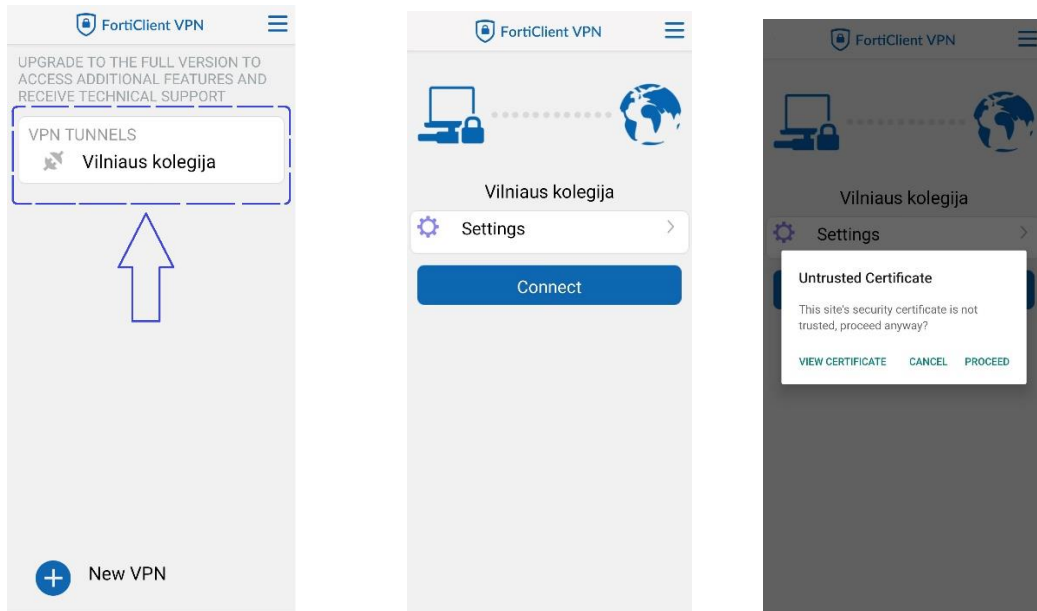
FortiClient VPN

UPGRADE TO THE FULL VERSION TO ACCESS ADDITIONAL FEATURES AND RECEIVE TECHNICAL SUPPORT

VPN TUNNELS

Vilniaus kolegija

New VPN

FortiClient VPN

Vilniaus kolegija

Settings

Connect

FortiClient VPN

Vilniaus kolegija

Settings

Untrusted Certificate

This site's security certificate is not trusted, proceed anyway?

VIEW CERTIFICATE CANCEL PROCEED